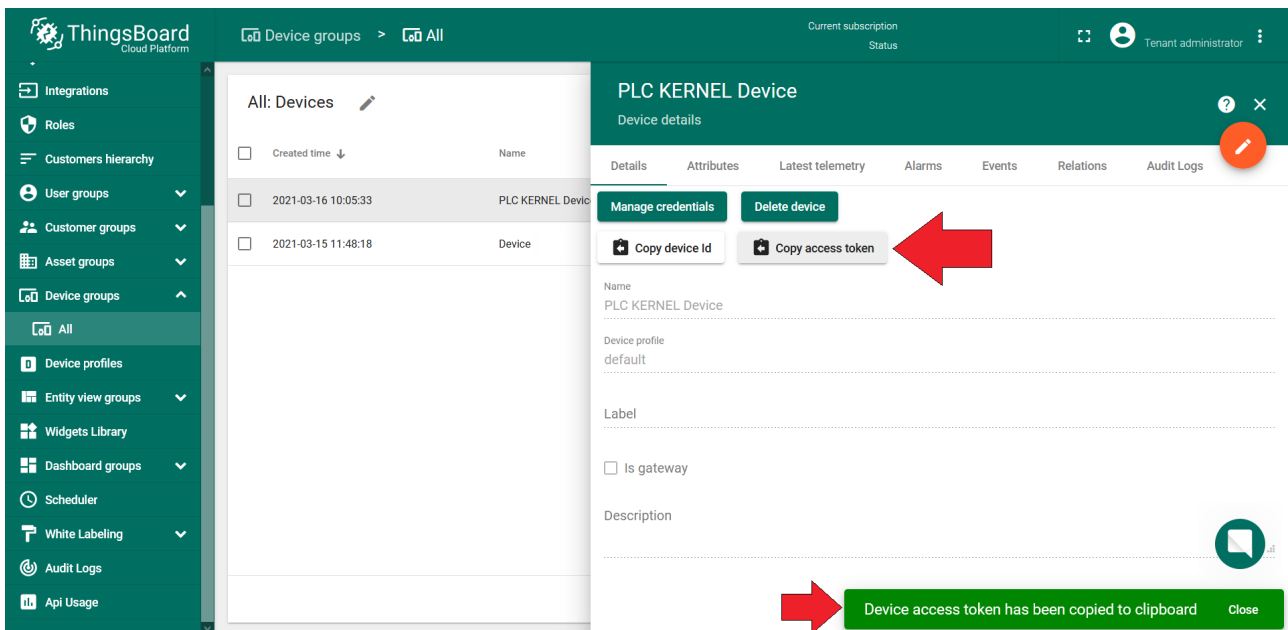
ThingsBoard
Cloud Platform

Device groups > All

Current subscription
Status

Tenant administrator

Integrations
Roles
Customers hierarchy
User groups
Customer groups
Asset groups
Device groups
All
Device profiles
Entity view groups
Widgets Library
Dashboard groups
Scheduler
White Labeling
Audit Logs
Api Usage

All: Devices

| | Created time ↓ | Name |
|---|---|---|
| | 2021-03-16 10:05:33 | PLC KERNEL Devic |
| | 2021-03-15 11:48:18 | Device |

PLC KERNEL Device
Device details

Details Attributes Latest telemetry Alarms Events Relations Audit Logs

Manage credentials
Delete device
Copy device Id
Copy access token

Name
PLC KERNEL Device

Device profile
default

Label

Is gateway

Description

Device access token has been copied to clipboard
Close